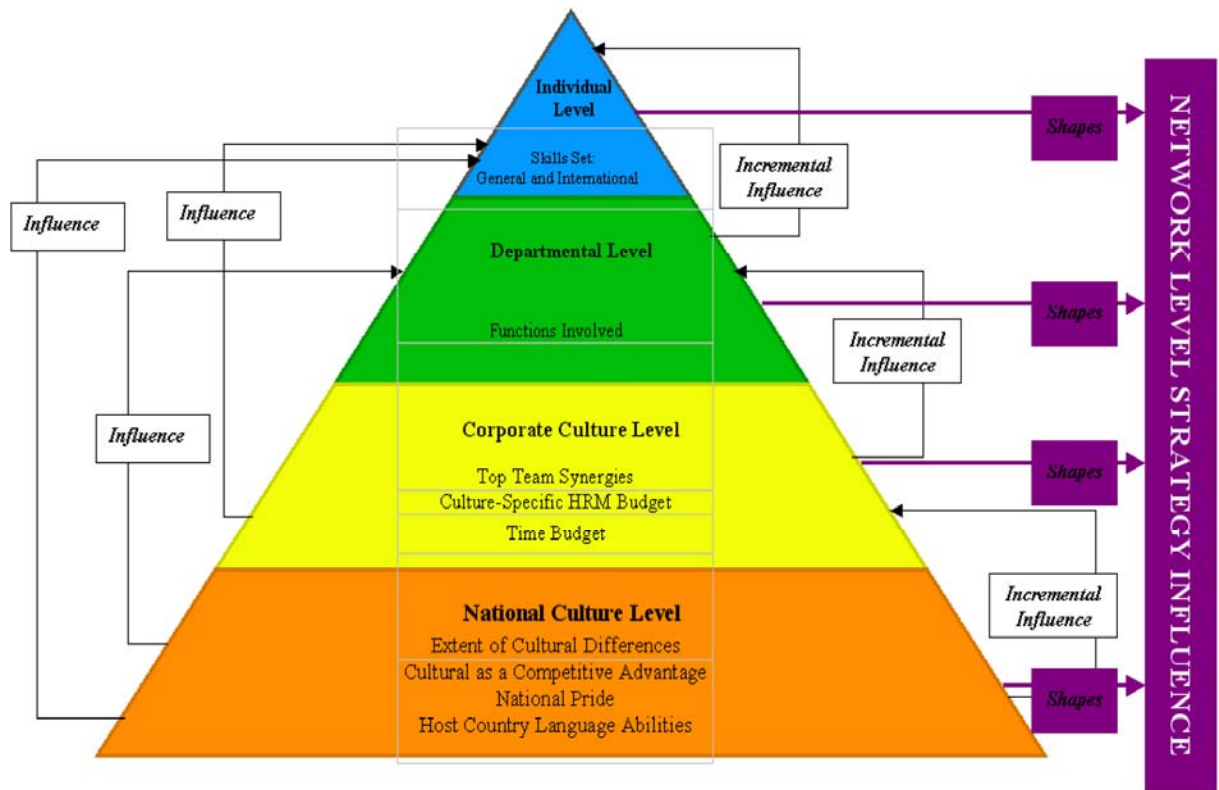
Individual Level

Skills Set: General and International

Incremental Influence

Shapes

NETWORK LEVEL STRATEGY INFLUENCE

Influence

Influence

Departmental Level

Functions Involved

Shapes

Incremental Influence

Influence

Corporate Culture Level

Top Team Synergies

Culture-Specific HRM Budget

Time Budget

Shapes

Incremental Influence

National Culture Level

Extent of Cultural Differences

Cultural as a Competitive Advantage

National Pride

Host Country Language Abilities

Shapes